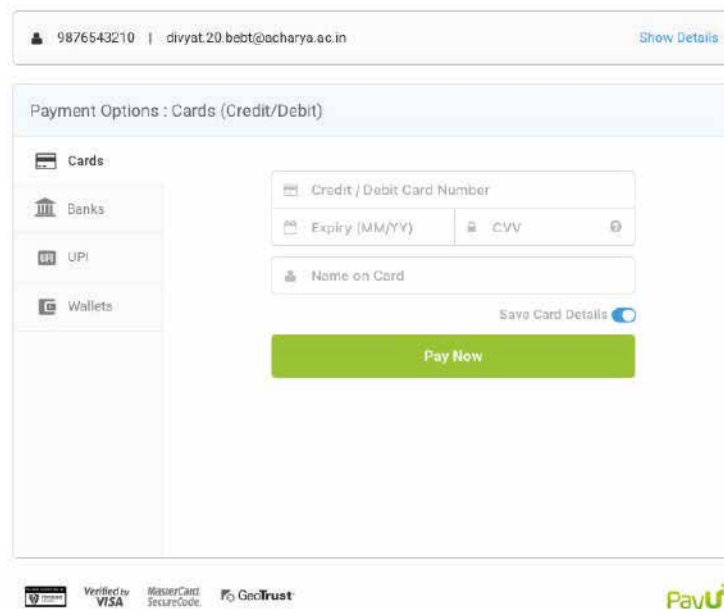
9876543210 | divyat.20.bebt@acharya.ac.in

Show Details

Payment Options : Cards (Credit/Debit)

Cards

Banks

UPI

Wallets

Credit / Debit Card Number

Expiry (MM/YY)

CVV

Name on Card

Save Card Details

Pay Now

Verified by VISA

MasterCard. SecureCode.

GeoTrust

PayU